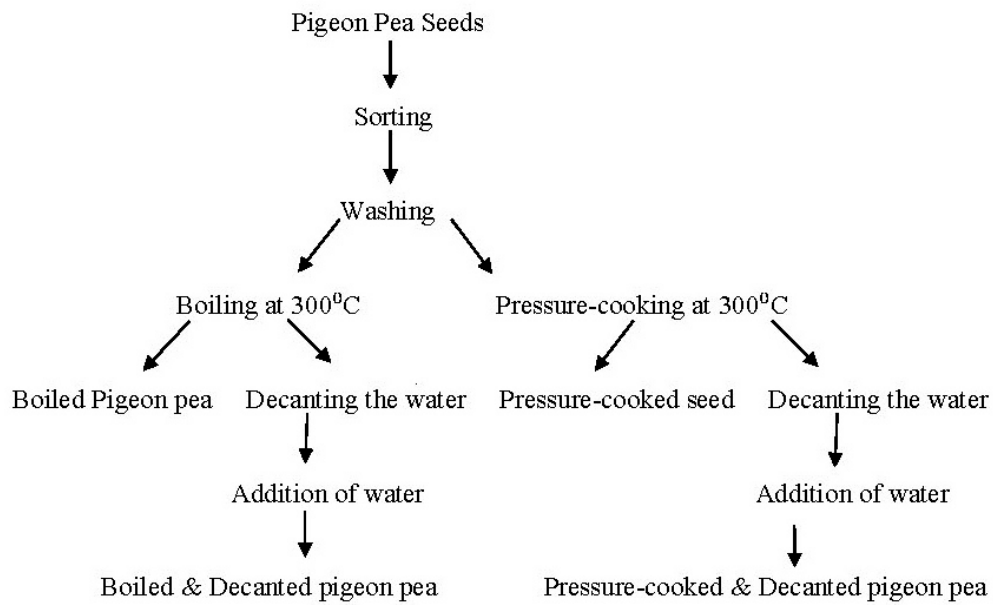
Pigeon Pea Seeds

Sorting

Washing

Boiling at $300^0$C

Boiled Pigeon pea

Decanting the water

Addition of water

Boiled & Decanted pigeon pea

Pressure-cooking at $300^0$C

Pressure-cooked seed

Decanting the water

Addition of water

Pressure-cooked & Decanted pigeon pea